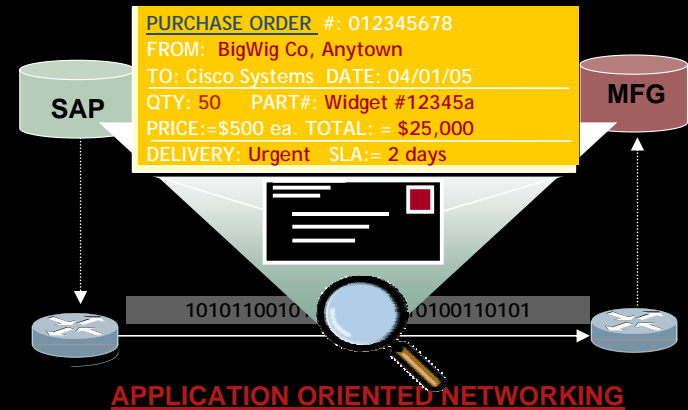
PURCHASE ORDER #: 012345678
FROM: BigWig Co, Anytown
TO: Cisco Systems DATE: 04/01/05
QTY: 50 PART#: Widget #12345a
PRICE:=$500 ea. TOTAL: = $25,000
DELIVERY: Urgent SLA:= 2 days

SAP

MFG

1010110010 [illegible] 0100110101

APPLICATION ORIENTED NETWORKING